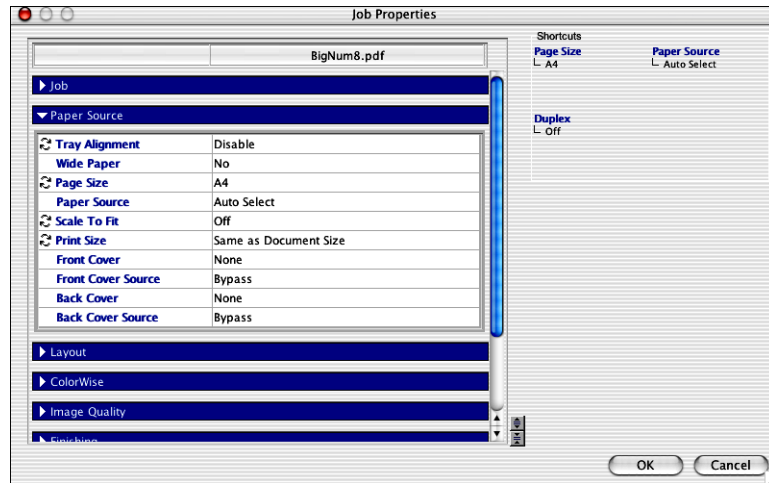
Job Properties

| | BigNum8.pdf |
|---|---|

Job

Paper Source

| | |
|---|---|
| Tray Alignment | Disable |
| Wide Paper | No |
| Page Size | A4 |
| Paper Source | Auto Select |
| Scale To Fit | Off |
| Print Size | Same as Document Size |
| Front Cover | None |
| Front Cover Source | Bypass |
| Back Cover | None |
| Back Cover Source | Bypass |

Layout

ColorWise

Image Quality

Finishing

Shortcuts

Page Size
A4

Paper Source
Auto Select

Duplex
Off

OK

Cancel